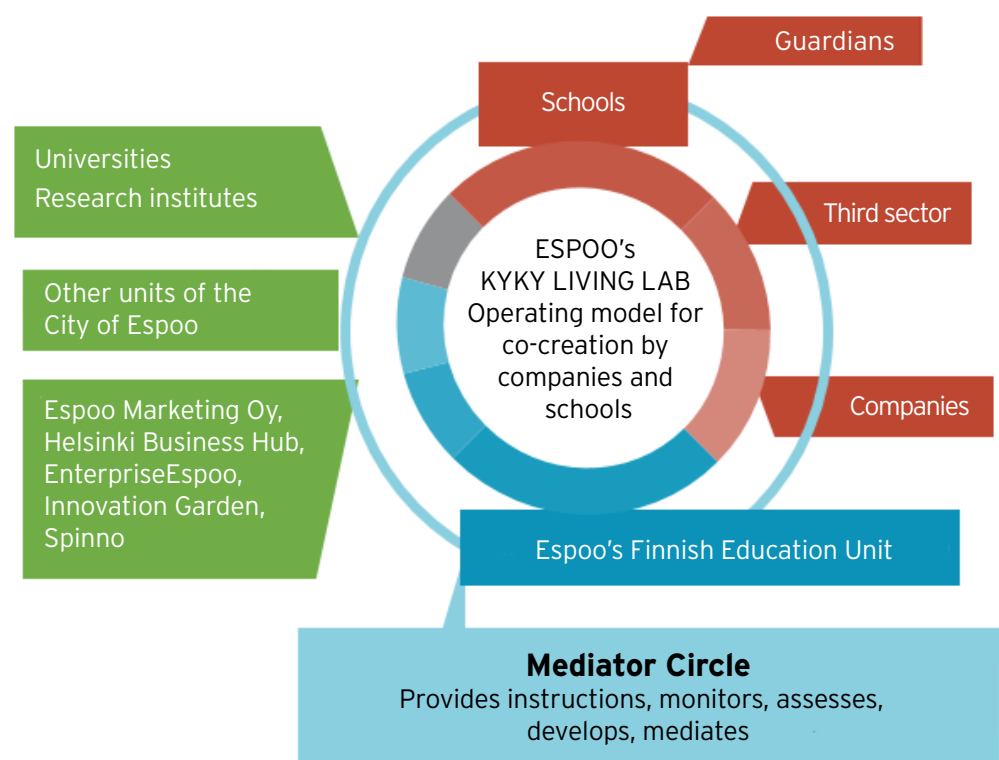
Guardians

Schools

Universities
Research institutes

Third sector

ESPOO's
KYKY LIVING LAB
Operating model for co-creation by companies and schools

Other units of the City of Espoo

Companies

Espoo Marketing Oy, Helsinki Business Hub, EnterpriseEspoo, Innovation Garden, Spinno

Espoo's Finnish Education Unit

**Mediator Circle**
Provides instructions, monitors, assesses, develops, mediates